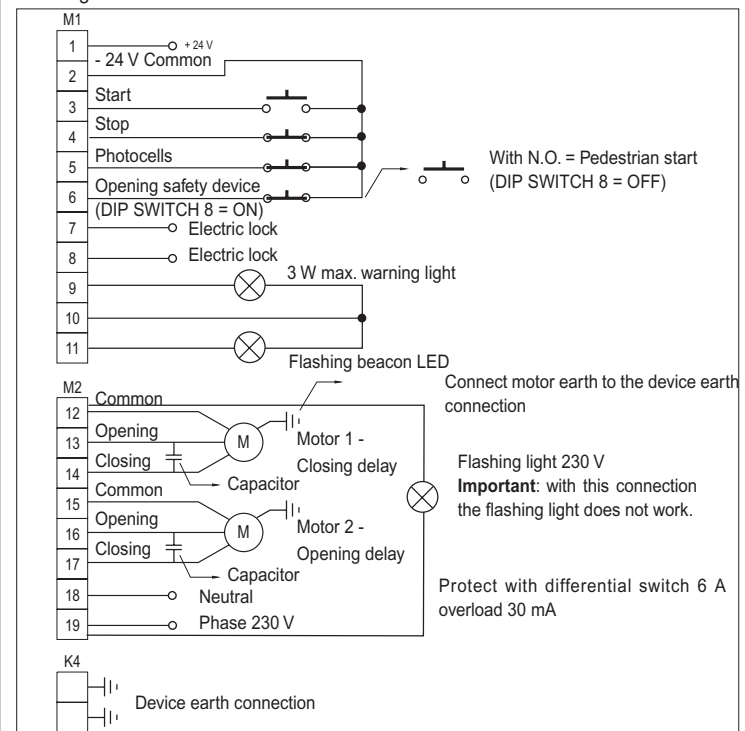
M1

1 + 24 V
2 - 24 V Common
3 Start
4 Stop
5 Photocells
6 Opening safety device (DIP SWITCH 8 = ON)
7 Electric lock
8 Electric lock
9 3 W max. warning light
10
11 Flashing beacon LED

With N.O. = Pedestrian start (DIP SWITCH 8 = OFF)

M2
12 Common
13 Opening
14 Closing
M
Motor 1 - Closing delay
Capacitor
15 Common
16 Opening
17 Closing
M
Motor 2 - Opening delay
Capacitor
18 Neutral
19 Phase 230 V

Connect motor earth to the device earth connection

Flashing light 230 V
**Important**: with this connection the flashing light does not work.

Protect with differential switch 6 A overload 30 mA

K4
Device earth connection